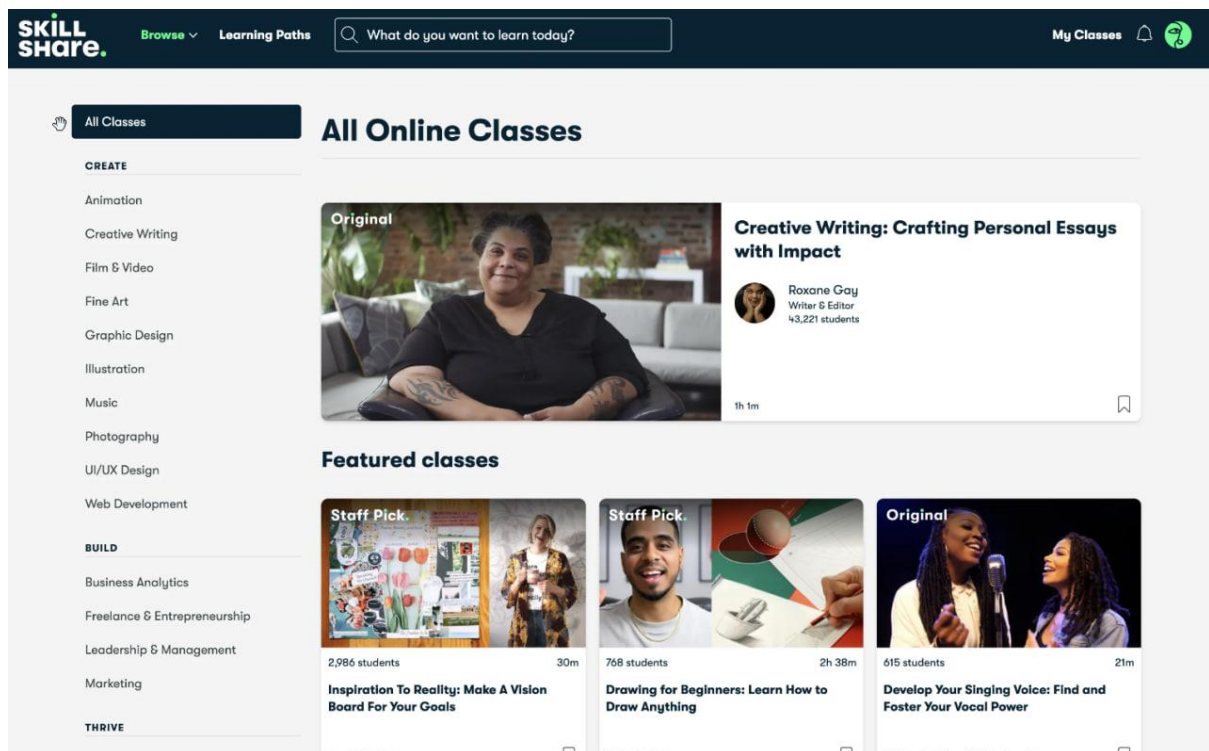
SKILL SHARE.

Browse

Learning Paths

What do you want to learn today?

My Classes

All Classes

CREATE

Animation

Creative Writing

Film & Video

Fine Art

Graphic Design

Illustration

Music

Photography

UI/UX Design

Web Development

BUILD

Business Analytics

Freelance & Entrepreneurship

Leadership & Management

Marketing

THRIVE

All Online Classes

Original

Creative Writing: Crafting Personal Essays with Impact

Roxane Gay
Writer & Editor
43,221 students

1h 1m

Featured classes

Staff Pick.

2,986 students 30m

Inspiration To Reality: Make A Vision Board For Your Goals

Staff Pick.

768 students 2h 38m

Drawing for Beginners: Learn How to Draw Anything

Original

615 students 21m

Develop Your Singing Voice: Find and Foster Your Vocal Power